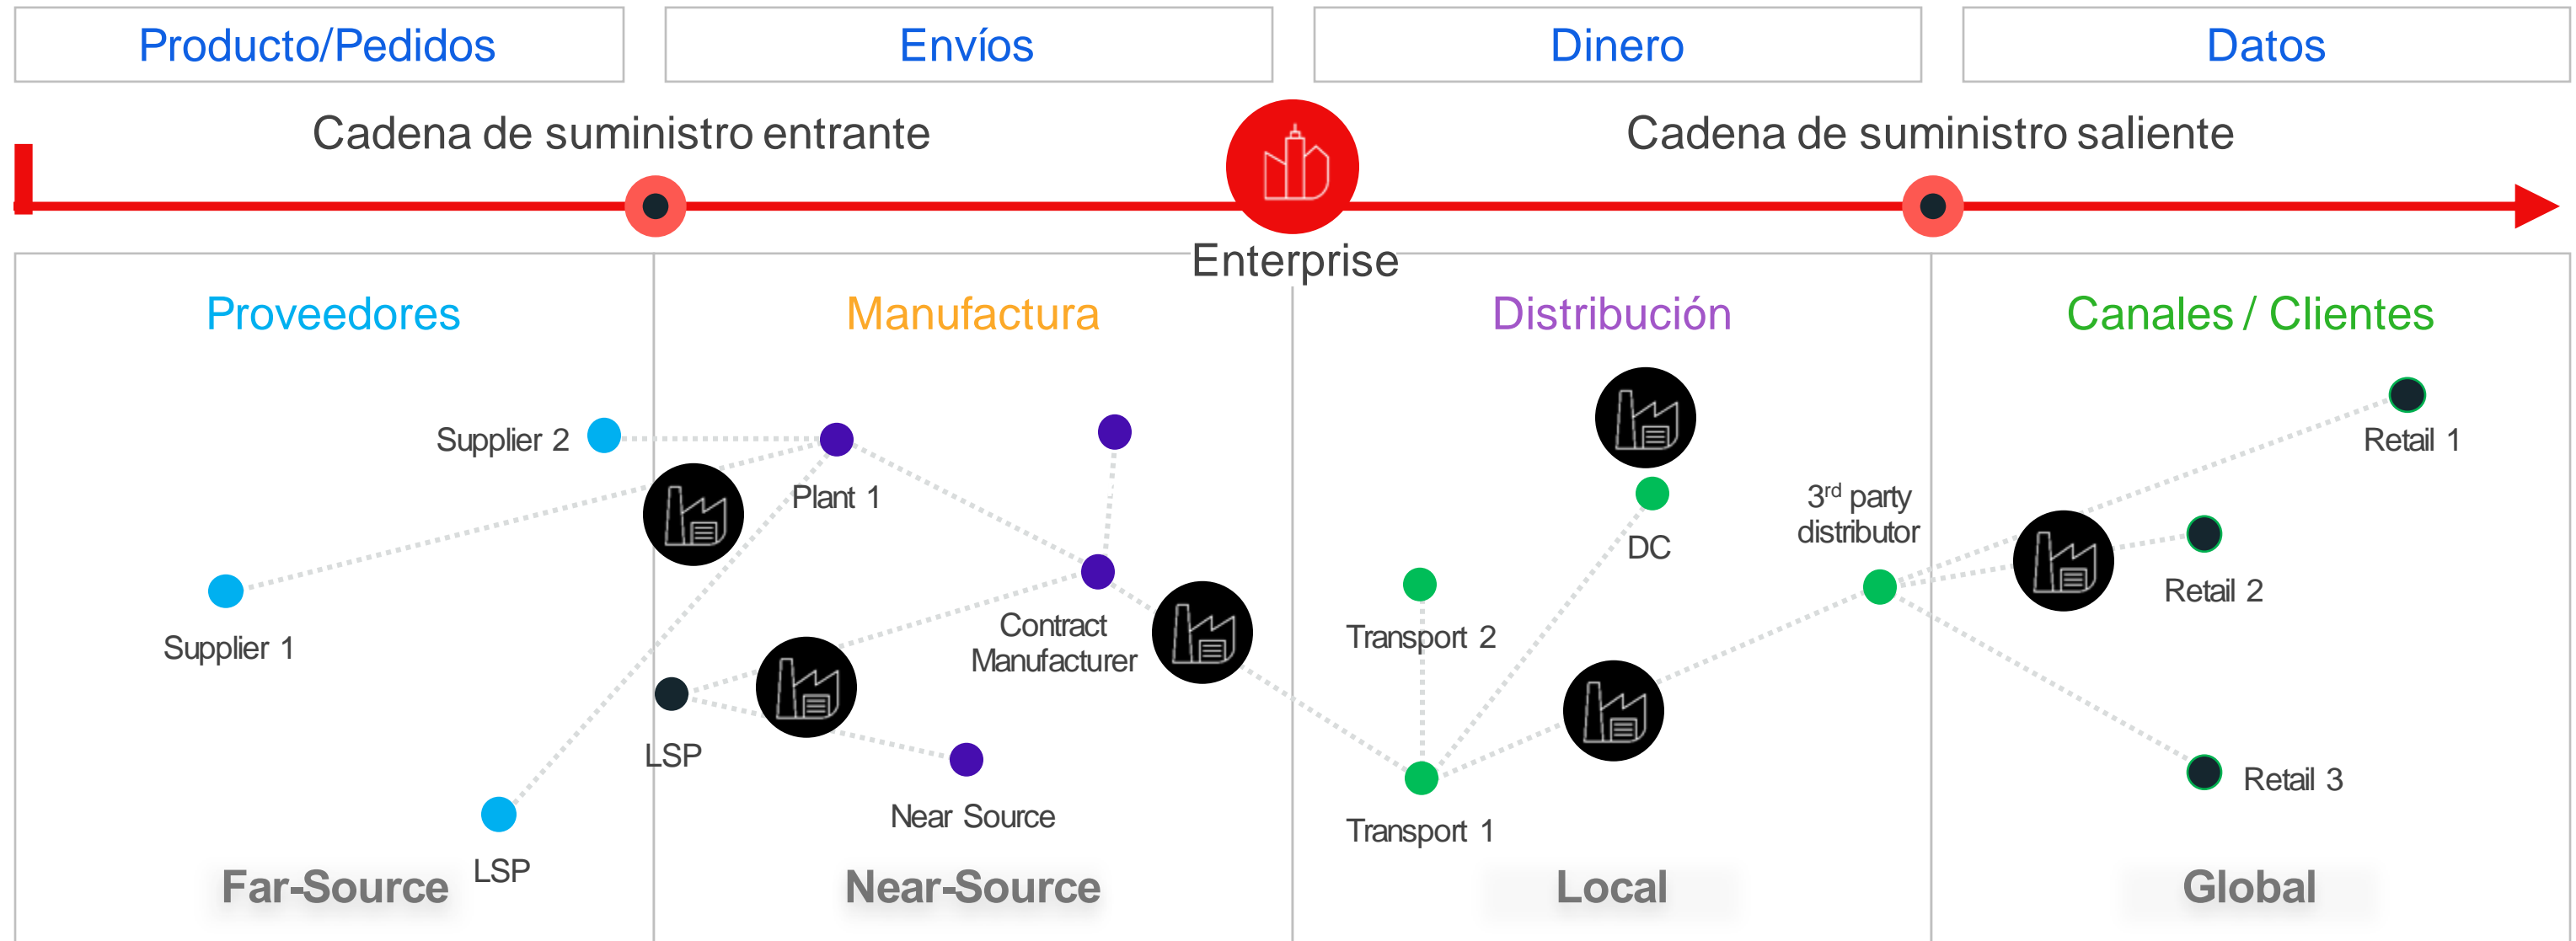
Producto/Pedidos

Envíos

Dinero

Datos

Cadena de suministro entrante

Cadena de suministro saliente

Enterprise

Proveedores

Manufactura

Distribución

Canales / Clientes

Supplier 2

Plant 1

Supplier 1

LSP

Contract Manufacturer

Near Source

LSP

DC

Transport 2

Transport 1

3$^{rd}$ party distributor

Retail 1

Retail 2

Retail 3

Far-Source

Near-Source

Local

Global